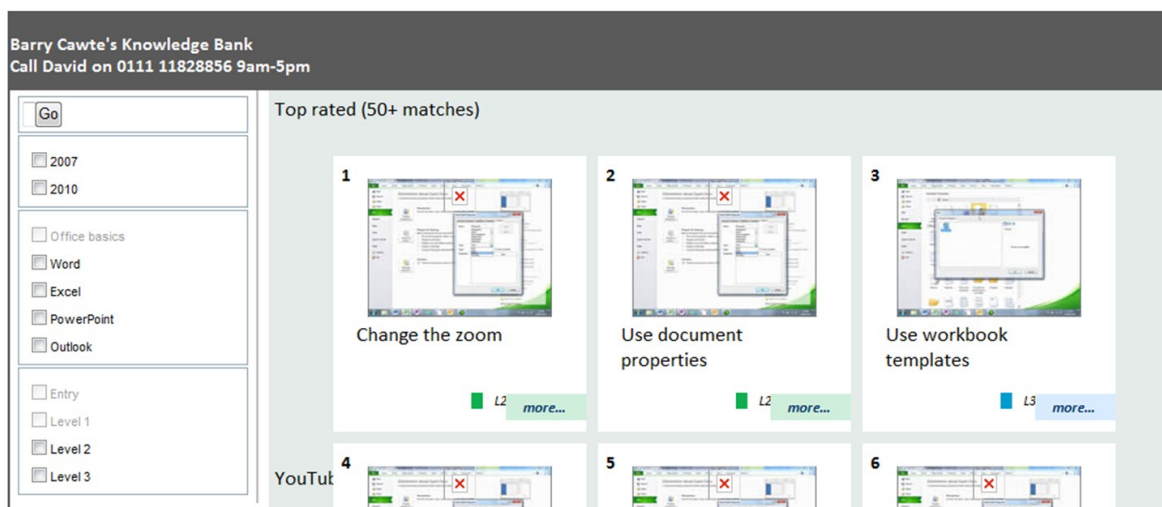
Barry Cawte's Knowledge Bank
Call David on 0111 11828856 9am-5pm

Go

2007
2010

Office basics
Word
Excel
PowerPoint
Outlook

Entry
Level 1
Level 2
Level 3

Top rated (50+ matches)

1
Change the zoom
L2
more...

2
Use document properties
L2
more...

3
Use workbook templates
L3
more...

YouTub

4

5

6